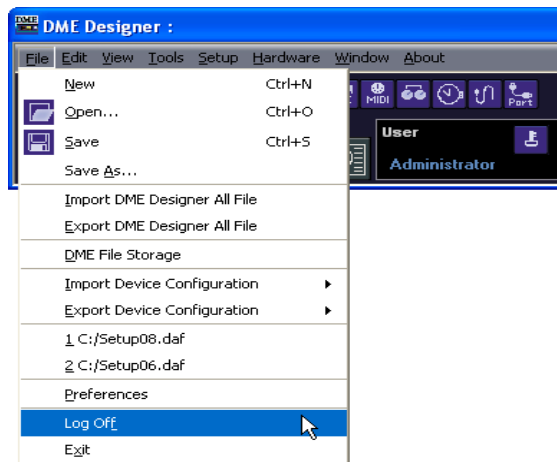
DME Designer :

File Edit View Tools Setup Hardware Window About

New Ctrl+N
Open... Ctrl+O
Save Ctrl+S
Save As...
Import DME Designer All File
Export DME Designer All File
DME File Storage
Import Device Configuration
Export Device Configuration
1 C:/Setup08.daf
2 C:/Setup06.daf
Preferences
Log Off
Exit

MIDI
Port
User
Administrator